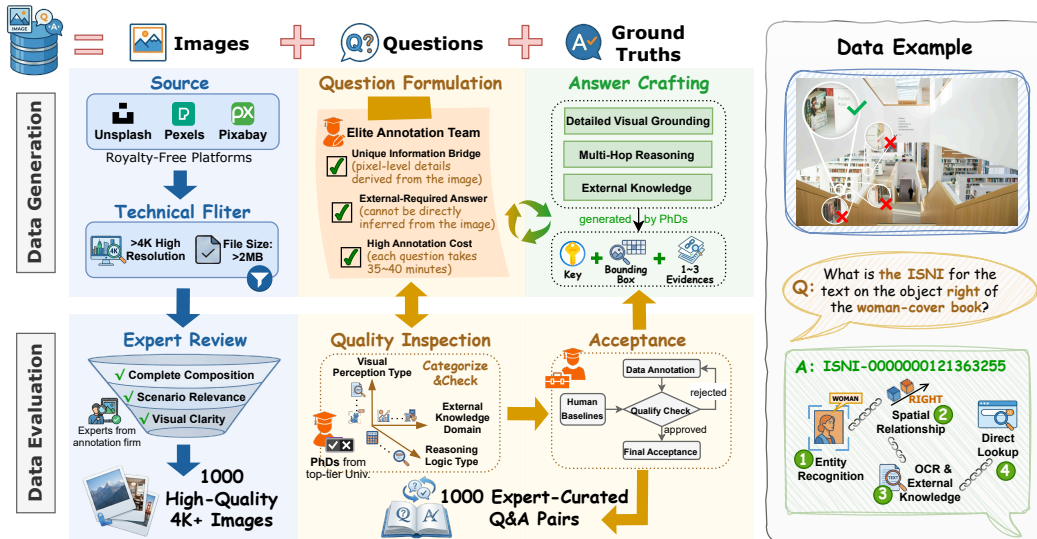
IMAGE

Q

A

Images

Questions

Ground Truths

Data Generation

Source

Unsplash

Pexels

Pixabay

Royalty-Free Platforms

Technical Fliter

>4K High Resolution

File Size: >2MB

Question Formulation

Elite Annotation Team

Unique Information Bridge (pixel-level details derived from the image)

External-Required Answer (cannot be directly inferred from the image)

High Annotation Cost (each question takes 35~40 minutes)

Answer Crafting

Detailed Visual Grounding

Multi-Hop Reasoning

External Knowledge

generated by PhDs

Key

Bounding Box

1~3 Evidences

Data Evaluation

Expert Review

Complete Composition

Scenario Relevance

Visual Clarity

Experts from annotation firm

1000 High-Quality 4K+ Images

Quality Inspection

Visual Perception Type

Categorize &Check

External Knowledge Domain

Reasoning Logic Type

PhDs from top-tier Univ.

Acceptance

Data Annotation

Human Baselines

Qualify Check

rejected

approved

Final Acceptance

1000 Expert-Curated Q&A Pairs

Data Example

Q: What is the ISNI for the text on the object right of the woman-cover book?

A: ISNI-0000000121363255

WOMAN

RIGHT

1 Entity Recognition

2 Spatial Relationship

3 OCR & External Knowledge

Direct Lookup 4